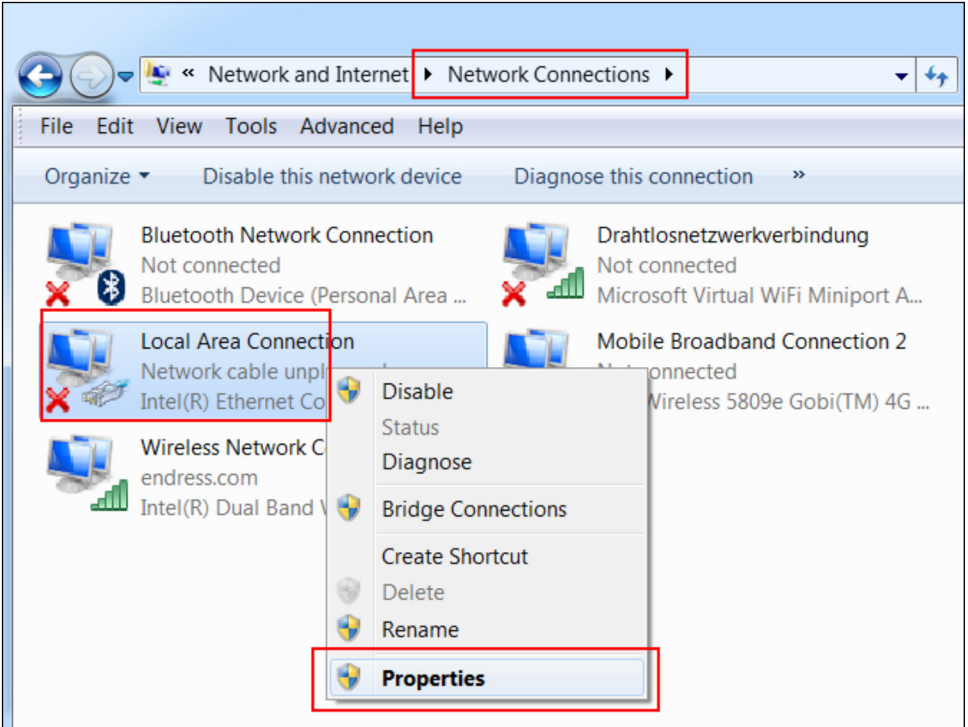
« Network and Internet ▸ Network Connections ▸

File Edit View Tools Advanced Help

Organize ▾ Disable this network device Diagnose this connection »

Bluetooth Network Connection
Not connected
Bluetooth Device (Personal Area ...

Drahtlosnetzwerkverbindung
Not connected
Microsoft Virtual WiFi Miniport A...

Local Area Connection
Network cable unpl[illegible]
Intel(R) Ethernet Co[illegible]

Mobile Broadband Connection 2
N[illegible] connected
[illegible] Wireless 5809e Gobi(TM) 4G ...

Wireless Network C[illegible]
endress.com
Intel(R) Dual Band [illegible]

Disable
Status
Diagnose
Bridge Connections
Create Shortcut
Delete
Rename
Properties